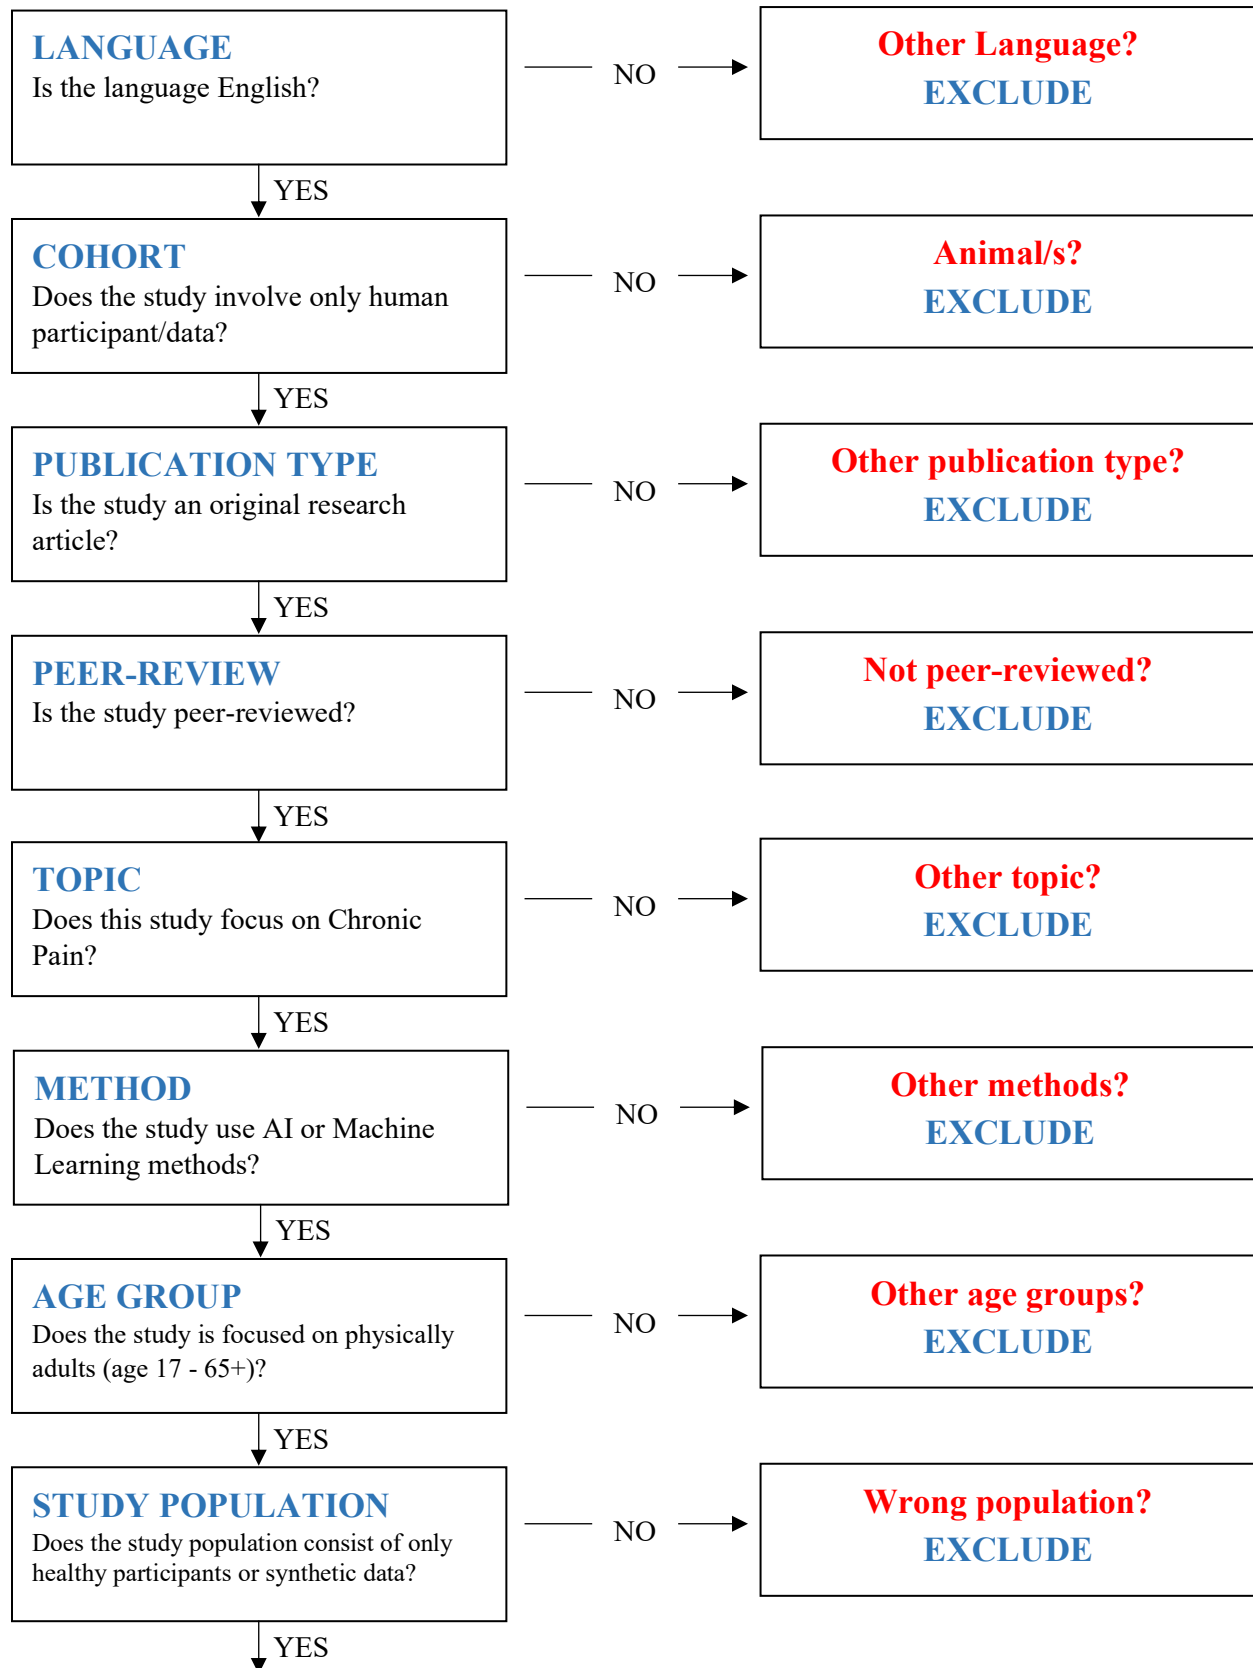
LANGUAGE
Is the language English?

NO

Other Language?
EXCLUDE

YES

COHORT
Does the study involve only human participant/data?

NO

Animal/s?
EXCLUDE

YES

PUBLICATION TYPE
Is the study an original research article?

NO

Other publication type?
EXCLUDE

YES

PEER-REVIEW
Is the study peer-reviewed?

NO

Not peer-reviewed?
EXCLUDE

YES

TOPIC
Does this study focus on Chronic Pain?

NO

Other topic?
EXCLUDE

YES

METHOD
Does the study use AI or Machine Learning methods?

NO

Other methods?
EXCLUDE

YES

AGE GROUP
Does the study is focused on physically adults (age 17 - 65+)?

NO

Other age groups?
EXCLUDE

YES

STUDY POPULATION
Does the study population consist of only healthy participants or synthetic data?

NO

Wrong population?
EXCLUDE

YES